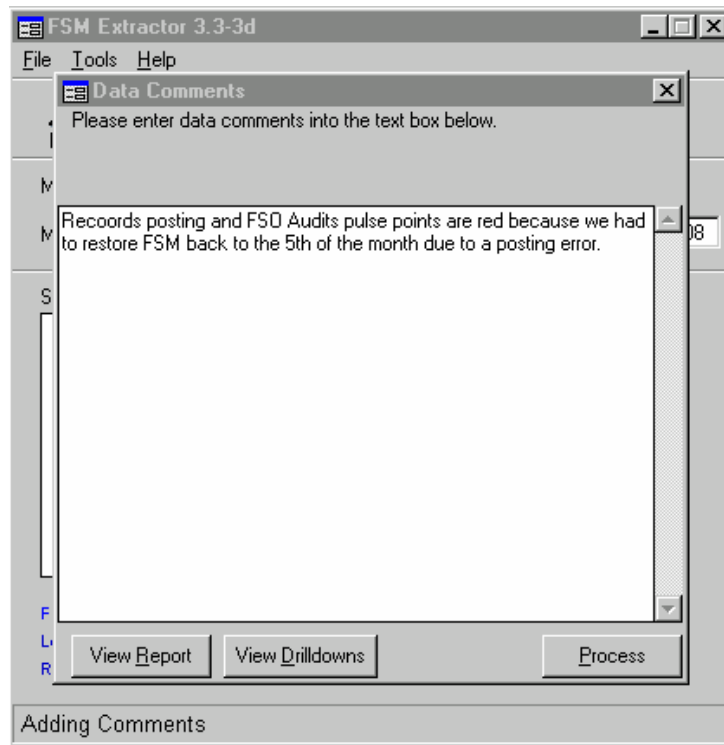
FSM Extractor 3.3-3d

File Tools Help

Data Comments

Please enter data comments into the text box below.

M

M

08

S

Recoords posting and FSO Audits pulse points are red because we had to restore FSM back to the 5th of the month due to a posting error.

F

L

R

View Report

View Drilldowns

Process

Adding Comments